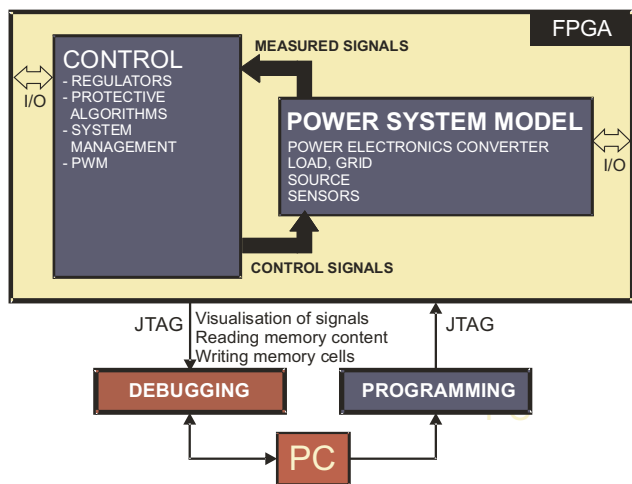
FPGA

I/O

CONTROL
- REGULATORS
- PROTECTIVE ALGORITHMS
- SYSTEM MANAGEMENT
- PWM

MEASURED SIGNALS

POWER SYSTEM MODEL
POWER ELECTRONICS CONVERTER
LOAD, GRID
SOURCE
SENSORS

I/O

CONTROL SIGNALS

JTAG

Visualisation of signals
Reading memory content
Writing memory cells

JTAG

DEBUGGING

PROGRAMMING

PC